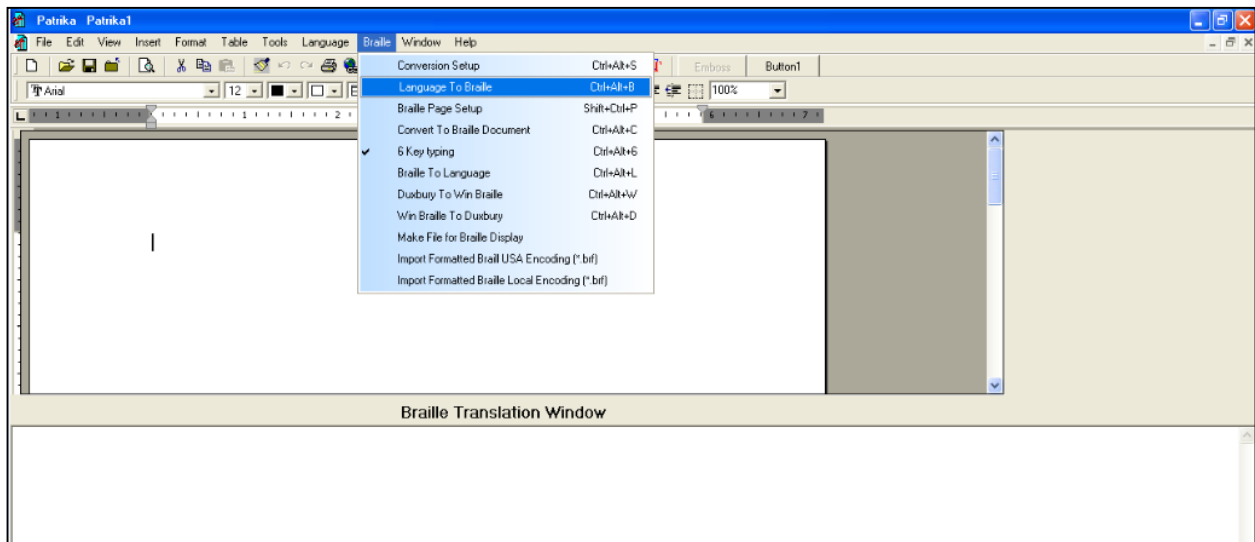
Patrika Patrika1

File Edit View Insert Format Table Tools Language Braille Window Help

Emboss Button1

Arial 12 100%

Conversion Setup Ctrl+Alt+S
Language To Braille Ctrl+Alt+B
Braille Page Setup Shift+Ctrl+P
Convert To Braille Document Ctrl+Alt+C
6 Key typing Ctrl+Alt+6
Braille To Language Ctrl+Alt+L
Duxbury To Win Braille Ctrl+Alt+W
Win Braille To Duxbury Ctrl+Alt+D
Make File for Braille Display
Import Formatted Braill USA Encoding (*.brf)
Import Formatted Braille Local Encoding (*.brf)

Braille Translation Window